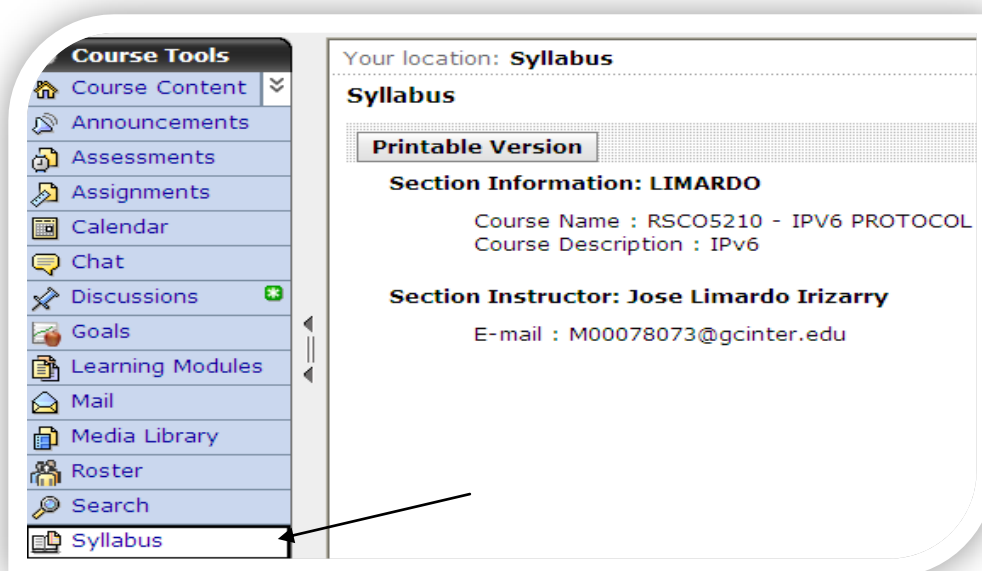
Course Tools
Course Content
Announcements
Assessments
Assignments
Calendar
Chat
Discussions
Goals
Learning Modules
Mail
Media Library
Roster
Search
Syllabus

Your location: Syllabus

Syllabus

Printable Version

Section Information: LIMARDO

Course Name : RSCO5210 - IPV6 PROTOCOL
Course Description : IPv6

Section Instructor: Jose Limardo Irizarry

E-mail : M00078073@gcinter.edu